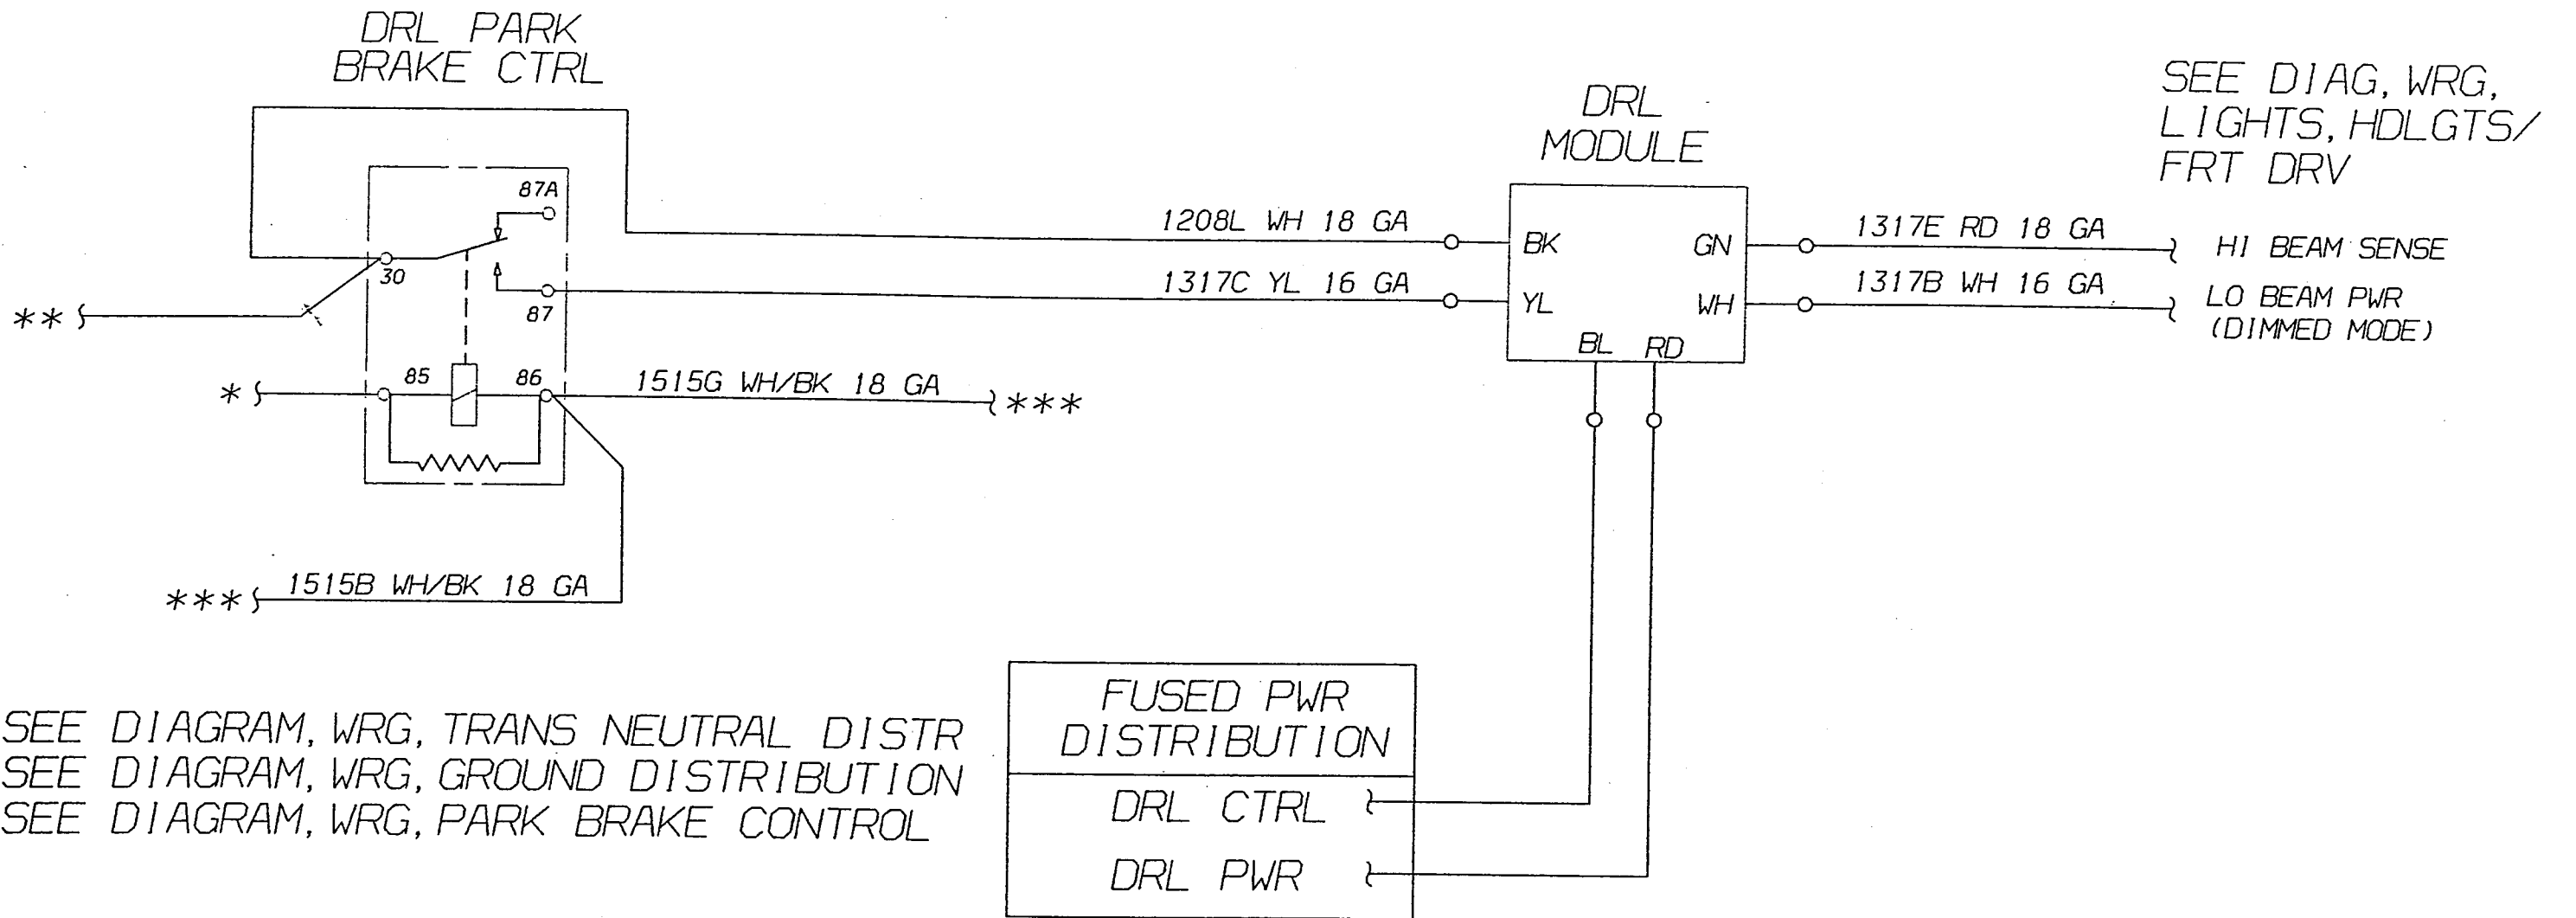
DRL PARK
BRAKE CTRL

DRL
MODULE

SEE DIAG, WRG, LIGHTS, HDLGTS/ FRT DRV

87A

30

87

**

85

86

*

1515G WH/BK 18 GA

***

***

1515B WH/BK 18 GA

1208L WH 18 GA

1317C YL 16 GA

BK

YL

GN

WH

BL

RD

1317E RD 18 GA

1317B WH 16 GA

HI BEAM SENSE

LO BEAM PWR (DIMMED MODE)

SEE DIAGRAM, WRG, TRANS NEUTRAL DISTR
SEE DIAGRAM, WRG, GROUND DISTRIBUTION
SEE DIAGRAM, WRG, PARK BRAKE CONTROL

FUSED PWR DISTRIBUTION

DRL CTRL

DRL PWR